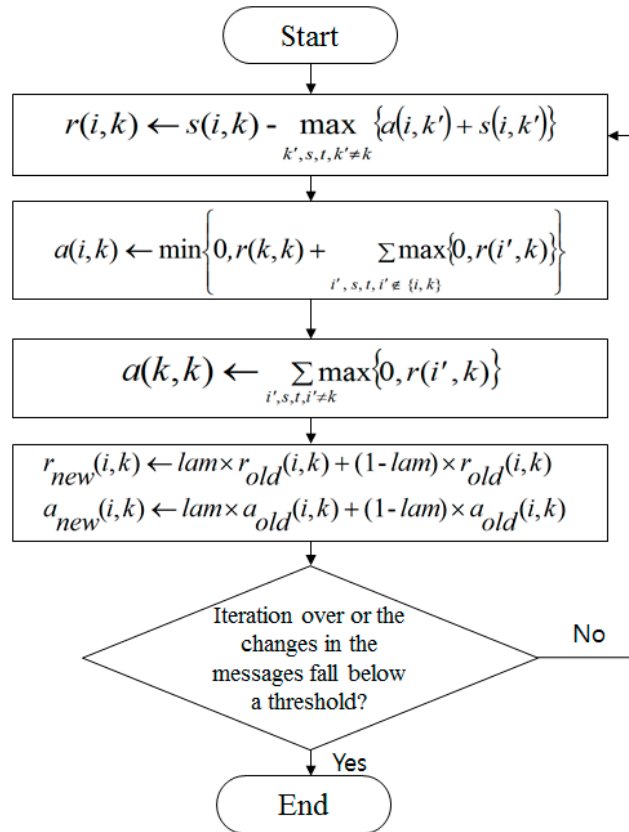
Start

$r(i,k) \leftarrow s(i,k) - \max_{k',s,t,k'\neq k} \{a(i,k') + s(i,k')\}$

$a(i,k) \leftarrow \min\left\{0, r(k,k) + \sum_{i',s,t,i'\notin\{i,k\}} \max\{0, r(i',k)\}\right\}$

$a(k,k) \leftarrow \sum_{i',s,t,i'\neq k} \max\{0, r(i',k)\}$

$r_{new}(i,k) \leftarrow lam \times r_{old}(i,k) + (1-lam) \times r_{old}(i,k)$
$a_{new}(i,k) \leftarrow lam \times a_{old}(i,k) + (1-lam) \times a_{old}(i,k)$

Iteration over or the changes in the messages fall below a threshold?

No

Yes

End